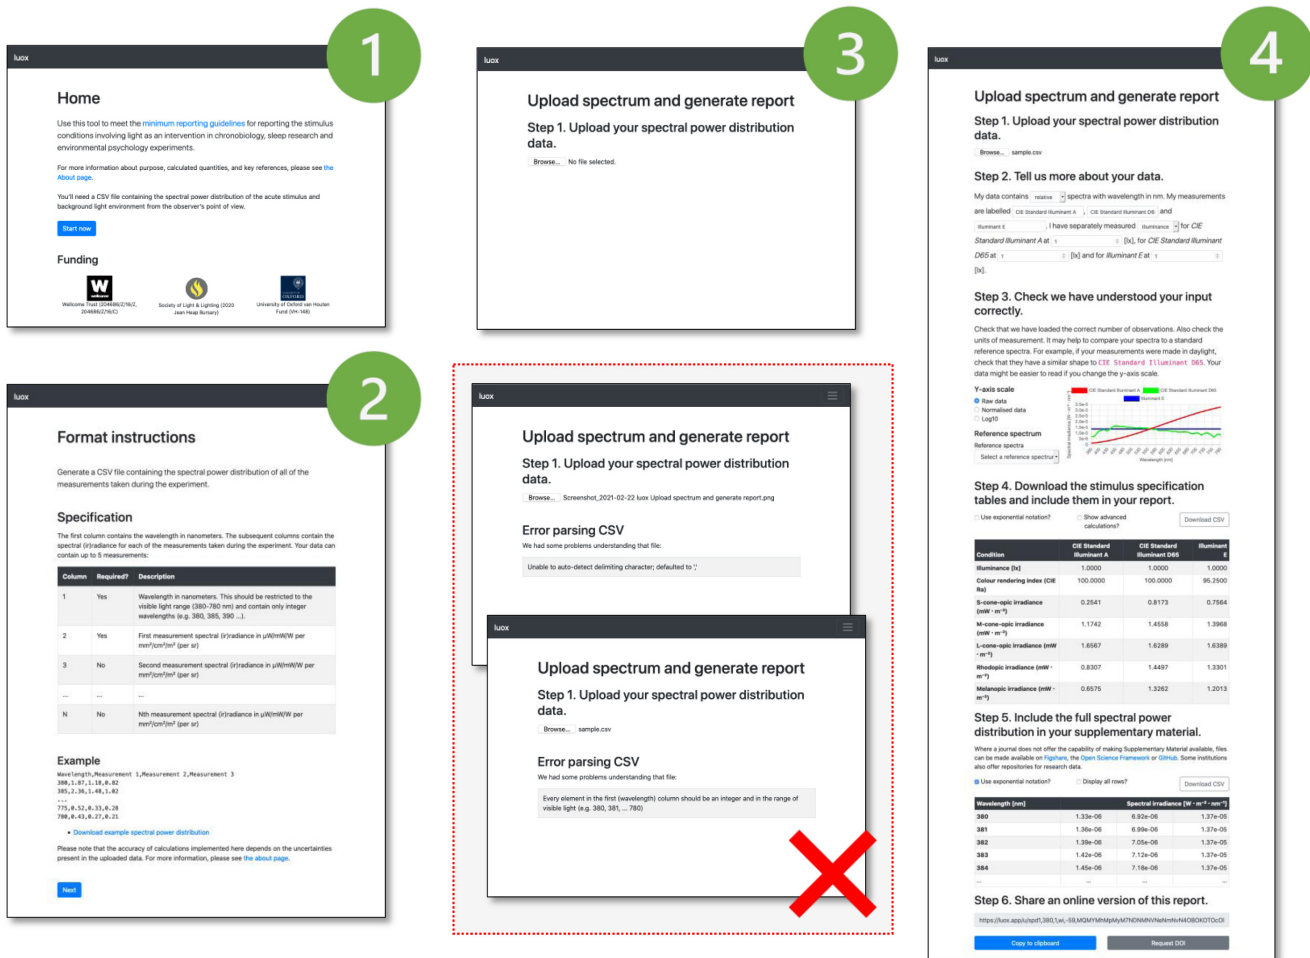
1

luox

Home

Use this tool to meet the minimum reporting guidelines for reporting the stimulus conditions involving light as an intervention in chronobiology, sleep research and environmental psychology experiments.

For more information about purpose, calculated quantities, and key references, please see the About page.

You'll need a CSV file containing the spectral power distribution of the acute stimulus and background light environment from the observer's point of view.

Start now

Funding

Wellcome Trust (204686/Z/16/Z, 204686/Z/16/C)

Society of Light & Lighting (2020 Jean Heap Bursary)

University of Oxford van Houten Fund (VH-148)

3

luox

Upload spectrum and generate report

Step 1. Upload your spectral power distribution data.

Browse... No file selected.

4

luox

Upload spectrum and generate report

Step 1. Upload your spectral power distribution data.

Browse... sample.csv

Step 2. Tell us more about your data.

My data contains relative spectra with wavelength in nm. My measurements are labelled CIE Standard Illuminant A, CIE Standard Illuminant D65 and Illuminant E. I have separately measured Illuminance for CIE Standard Illuminant A at 1 [lx], for CIE Standard Illuminant D65 at 1 [lx] and for Illuminant E at 1 [lx].

Step 3. Check we have understood your input correctly.

Check that we have loaded the correct number of observations. Also check the units of measurement. It may help to compare your spectra to a standard reference spectra. For example, if your measurements were made in daylight, check that they have a similar shape to CIE Standard Illuminant D65. Your data might be easier to read if you change the y-axis scale.

Y-axis scale
Raw data
Normalised data
Log10

Reference spectrum
Reference spectra
Select a reference spectrum

CIE Standard Illuminant A
CIE Standard Illuminant D65
Illuminant E

Wavelength [nm]

Step 4. Download the stimulus specification tables and include them in your report.

Use exponential notation?
Show advanced calculations?
Download CSV

| Condition | CIE Standard Illuminant A | CIE Standard Illuminant D65 | Illuminant E |
|---|---|---|---|
| Illuminance [lx] | 1.0000 | 1.0000 | 1.0000 |
| Colour rendering index (CIE Ra) | 100.0000 | 100.0000 | 95.2500 |
| S-cone-opic irradiance (mW · m⁻²) | 0.2541 | 0.8173 | 0.7564 |
| M-cone-opic irradiance (mW · m⁻²) | 1.1742 | 1.4558 | 1.3968 |
| L-cone-opic irradiance (mW · m⁻²) | 1.6567 | 1.6289 | 1.6389 |
| Rhodopic irradiance (mW · m⁻²) | 0.8307 | 1.4497 | 1.3301 |
| Melanopic irradiance (mW · m⁻²) | 0.6575 | 1.3262 | 1.2013 |

Step 5. Include the full spectral power distribution in your supplementary material.

Where a journal does not offer the capability of making Supplementary Material available, files can be made available on Figshare, the Open Science Framework or GitHub. Some institutions also offer repositories for research data.

Use exponential notation?
Display all rows?
Download CSV

| Wavelength [nm] | | Spectral irradiance [W · m⁻² · nm⁻¹] | |
|---|---|---|---|
| 380 | 1.33e-06 | 6.92e-06 | 1.37e-05 |
| 381 | 1.36e-06 | 6.99e-06 | 1.37e-05 |
| 382 | 1.39e-06 | 7.05e-06 | 1.37e-05 |
| 383 | 1.42e-06 | 7.12e-06 | 1.37e-05 |
| 384 | 1.45e-06 | 7.18e-06 | 1.37e-05 |
| ... | | | |

Step 6. Share an online version of this report.

https://luox.app/u/spd1,380,1,wi,-59,MQMYMhMpMyM7NDNMNVNeNmNvN4OBOKOTOcOl

Copy to clipboard
Request DOI

2

luox

Format instructions

Generate a CSV file containing the spectral power distribution of all of the measurements taken during the experiment.

Specification

The first column contains the wavelength in nanometers. The subsequent columns contain the spectral (ir)radiance for each of the measurements taken during the experiment. Your data can contain up to 5 measurements.

| Column | Required? | Description |
|---|---|---|
| 1 | Yes | Wavelength in nanometers. This should be restricted to the visible light range (380-780 nm) and contain only integer wavelengths (e.g. 380, 385, 390 ...). |
| 2 | Yes | First measurement spectral (ir)radiance in μW/mW/W per mm²/cm²/m² (per sr) |
| 3 | No | Second measurement spectral (ir)radiance in μW/mW/W per mm²/cm²/m² (per sr) |
| ... | ... | ... |
| N | No | Nth measurement spectral (ir)radiance in μW/mW/W per mm²/cm²/m² (per sr) |

Example
Wavelength,Measurement 1,Measurement 2,Measurement 3
380,1.87,1.18,0.82
385,2.36,1.48,1.02
...
775,0.52,0.33,0.28
780,0.43,0.27,0.21

• Download example spectral power distribution

Please note that the accuracy of calculations implemented here depends on the uncertainties present in the uploaded data. For more information, please see the about page.

Next

luox

Upload spectrum and generate report

Step 1. Upload your spectral power distribution data.

Browse... Screenshot_2021-02-22 luox Upload spectrum and generate report.png

Error parsing CSV

We had some problems understanding that file:

Unable to auto-detect delimiting character; defaulted to ','

luox

Upload spectrum and generate report

Step 1. Upload your spectral power distribution data.

Browse... sample.csv

Error parsing CSV

We had some problems understanding that file:

Every element in the first (wavelength) column should be an integer and in the range of visible light (e.g. 380, 381, ... 780)